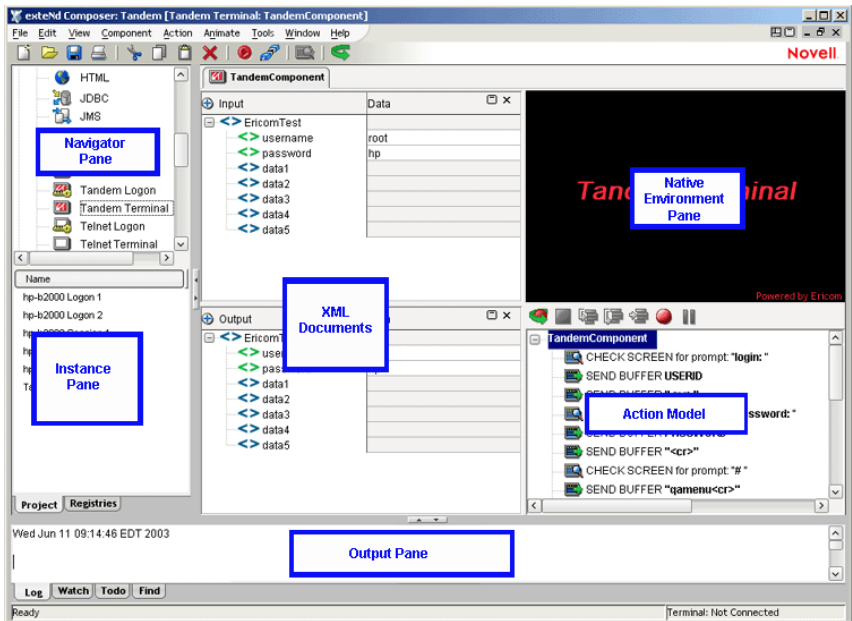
exteNd Composer: Tandem [Tandem Terminal: TandemComponent]

File Edit View Component Action Animate Tools Window Help

Novell

HTML
JDBC
JMS

Navigator Pane

Tandem Logon
Tandem Terminal
Telnet Logon
Telnet Terminal

Name
hp-b2000 Logon 1
hp-b2000 Logon 2
hp-b2000 Session 1
hp
hp
Ta

Instance Pane

Project Registries

TandemComponent

Input | Data
EricomTest
username | root
password | hp
data1
data2
data3
data4
data5

XML Documents

Output
EricomT
user
pass
data1
data2
data3
data4
data5

Tandem Terminal

Native Environment Pane

Powered by Ericom

TandemComponent
CHECK SCREEN for prompt: "login: "
SEND BUFFER USERID
SEND BUFFER "<cr>"
CHECK SCREEN for prompt: "Password: "
SEND BUFFER PASSWORD
SEND BUFFER "<cr>"
CHECK SCREEN for prompt: "# "
SEND BUFFER "qamenu<cr>"

Action Model

Wed Jun 11 09:14:46 EDT 2003

Output Pane

Log Watch Todo Find

Ready

Terminal: Not Connected